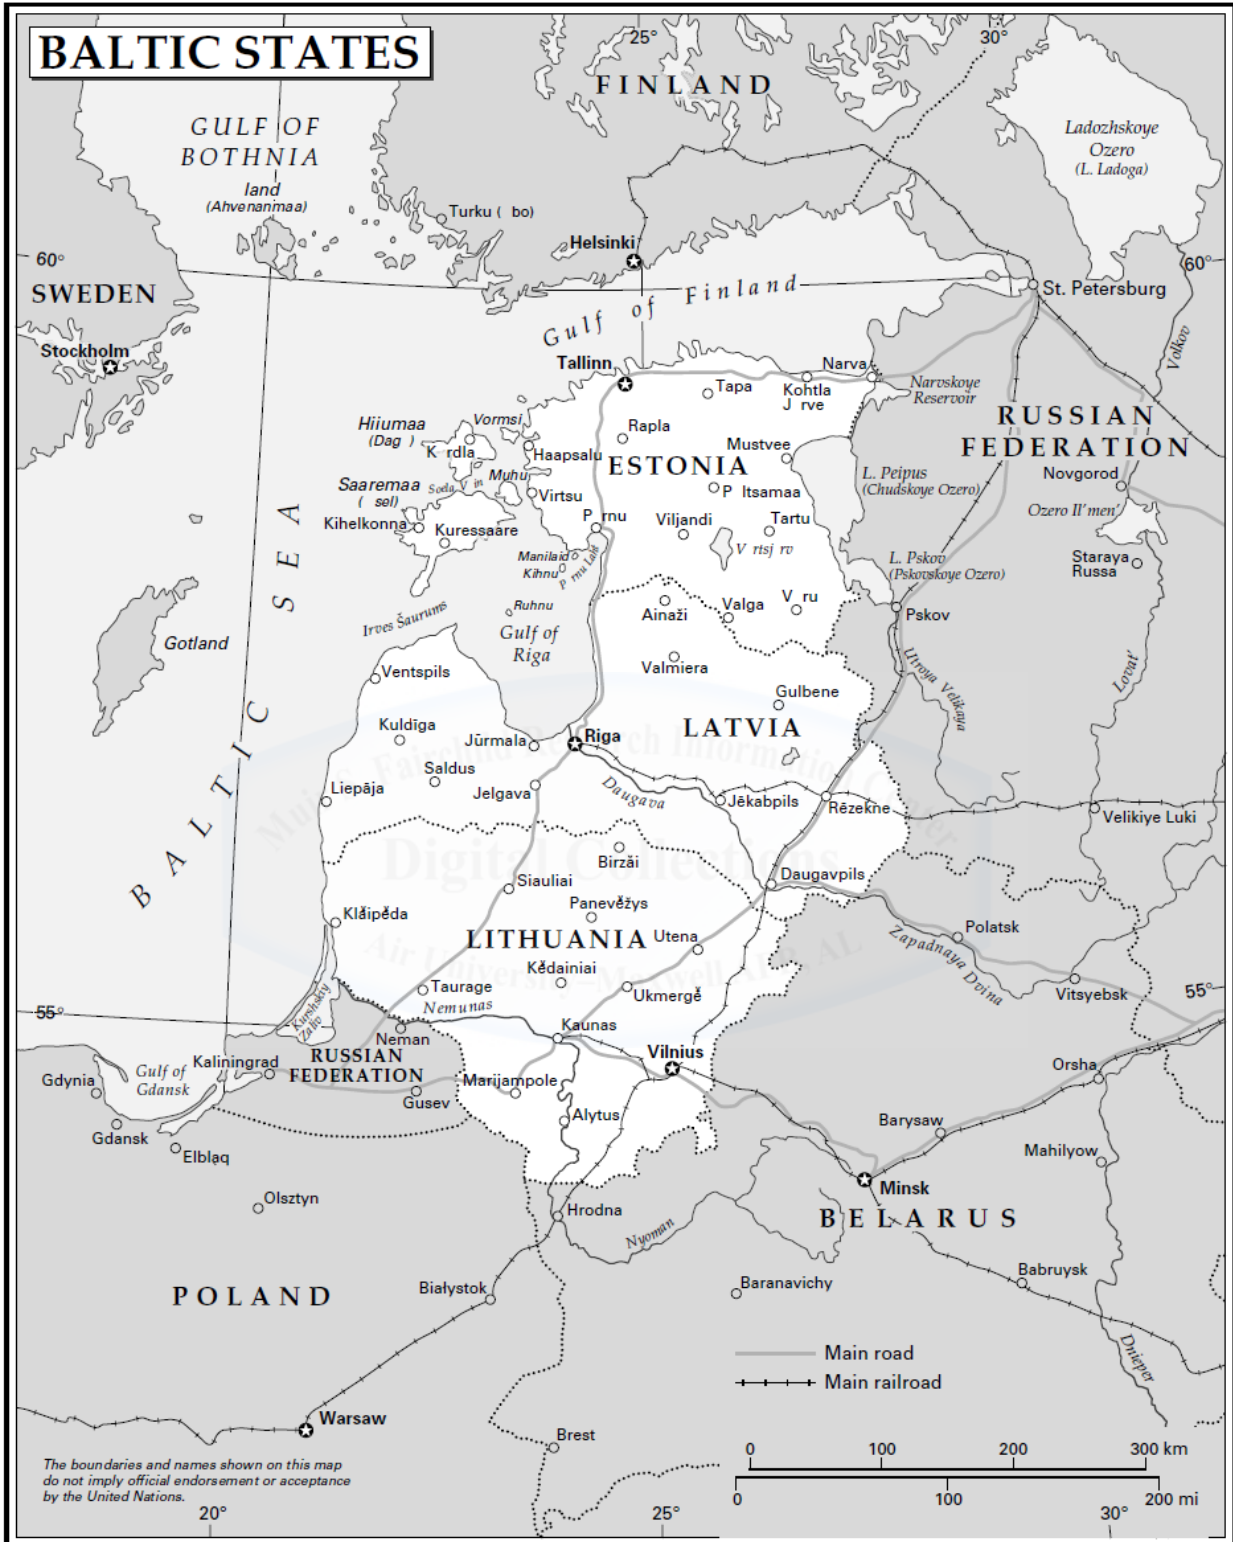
BALTIC STATES

25°
30°
FINLAND
GULF OF BOTHNIA
land (Ahvenanmaa)
Turku ( bo)
Ladozhskoye Ozero (L. Ladoga)
Helsinki
60°
60°
SWEDEN
Gulf of Finland
St. Petersburg
Stockholm
Tallinn
Narva
Tapa
Kohtla J rve
Narvskoye Reservoir
Volkov
RUSSIAN FEDERATION
Hiiumaa (Dag )
Vormsi
Rapla
K rdla
Haapsalu
Mustvee
ESTONIA
Muhu
Novgorod
Saaremaa ( sel)
Soela V in
Virtsu
P Itsamaa
L. Peipus (Chudskoye Ozero)
Ozero Il'men'
Kihelkonna
Kuressaare
P rnu
Viljandi
Tartu
Manilaid
Kihnu
P rnu Laht
V rtsj rv
L. Pskov (Pskovskoye Ozero)
Staraya Russa
BALTIC SEA
Irves Šaurums
Ruhnu
Ainaži
Valga
V ru
Pskov
Gotland
Gulf of Riga
Valmiera
Ventspils
Utroya
Velikaya
Lovat'
Gulbene
LATVIA
Kuldīga
Jūrmala
Riga
Saldus
Liepāja
Jelgava
Daugava
Jēkabpils
Rēzekne
Velikiye Luki
Birži
Daugavpils
Siauliai
Panevėžys
Klaipėda
Polatsk
LITHUANIA
Utena
Zapadnaya Dvina
Kėdainiai
Taurage
Ukmergė
Vitsyebsk
55°
55°
Nemunas
Kurshskiy Zaliv
Kaunas
Neman
Vilnius
RUSSIAN FEDERATION
Orsha
Gdynia
Gulf of Gdansk
Kaliningrad
Marijampole
Gusev
Alytus
Barysaw
Gdansk
Elblaq
Mahilyow
Minsk
Olsztyn
Hrodna
BELARUS
Nyoman
Babruysk
POLAND
Białystok
Baranavichy
Dnieper
Main road
Main railroad
Warsaw
Brest
0
100
200
300 km
0
100
200 mi
The boundaries and names shown on this map do not imply official endorsement or acceptance by the United Nations.
20°
25°
30°